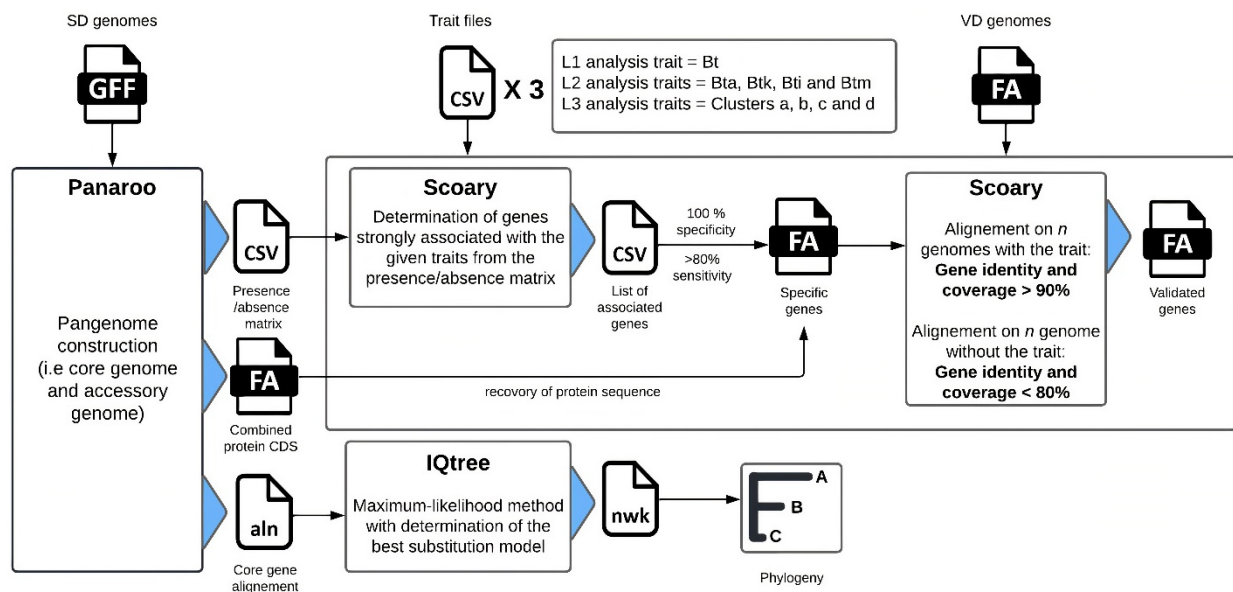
SD genomes

GFF

Trait files

CSV X 3

L1 analysis trait = Bt
L2 analysis traits = Bta, Btk, Bti and Btm
L3 analysis traits = Clusters a, b, c and d

VD genomes

FA

Panaroo

Pangenome construction (i.e core genome and accessory genome)

CSV

Presence /absence matrix

FA

Combined protein CDS

aln

Core gene alignement

Scoary

Determination of genes strongly associated with the given traits from the presence/absence matrix

CSV

List of associated genes

100 % specificity

>80% sensitivity

FA

Specific genes

recovery of protein sequence

Scoary

Alignement on *n* genomes with the trait: **Gene identity and coverage > 90%**

Alignement on *n* genome without the trait: **Gene identity and coverage < 80%**

FA

Validated genes

IQtree

Maximum-likelihood method with determination of the best substitution model

nwk

A
B
C

Phylogeny